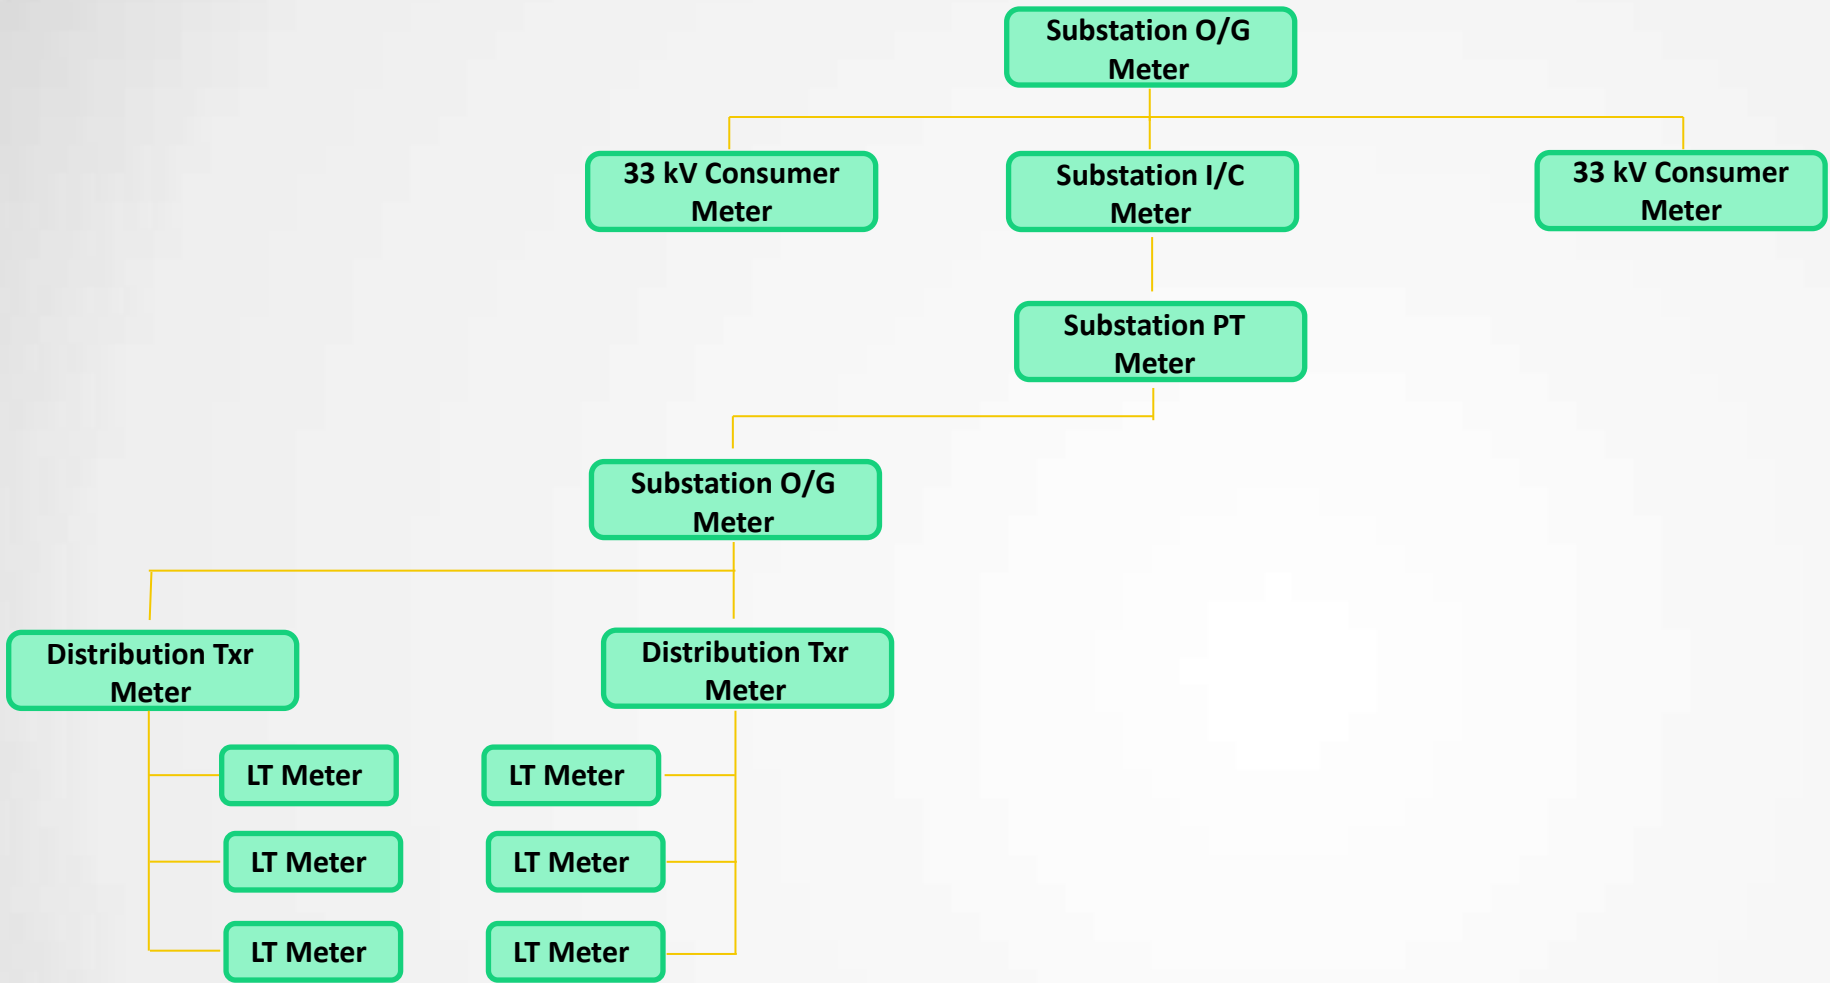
Substation O/G Meter

33 kV Consumer Meter

Substation I/C Meter

33 kV Consumer Meter

Substation PT Meter

Substation O/G Meter

Distribution Txr Meter

Distribution Txr Meter

LT Meter

LT Meter

LT Meter

LT Meter

LT Meter

LT Meter